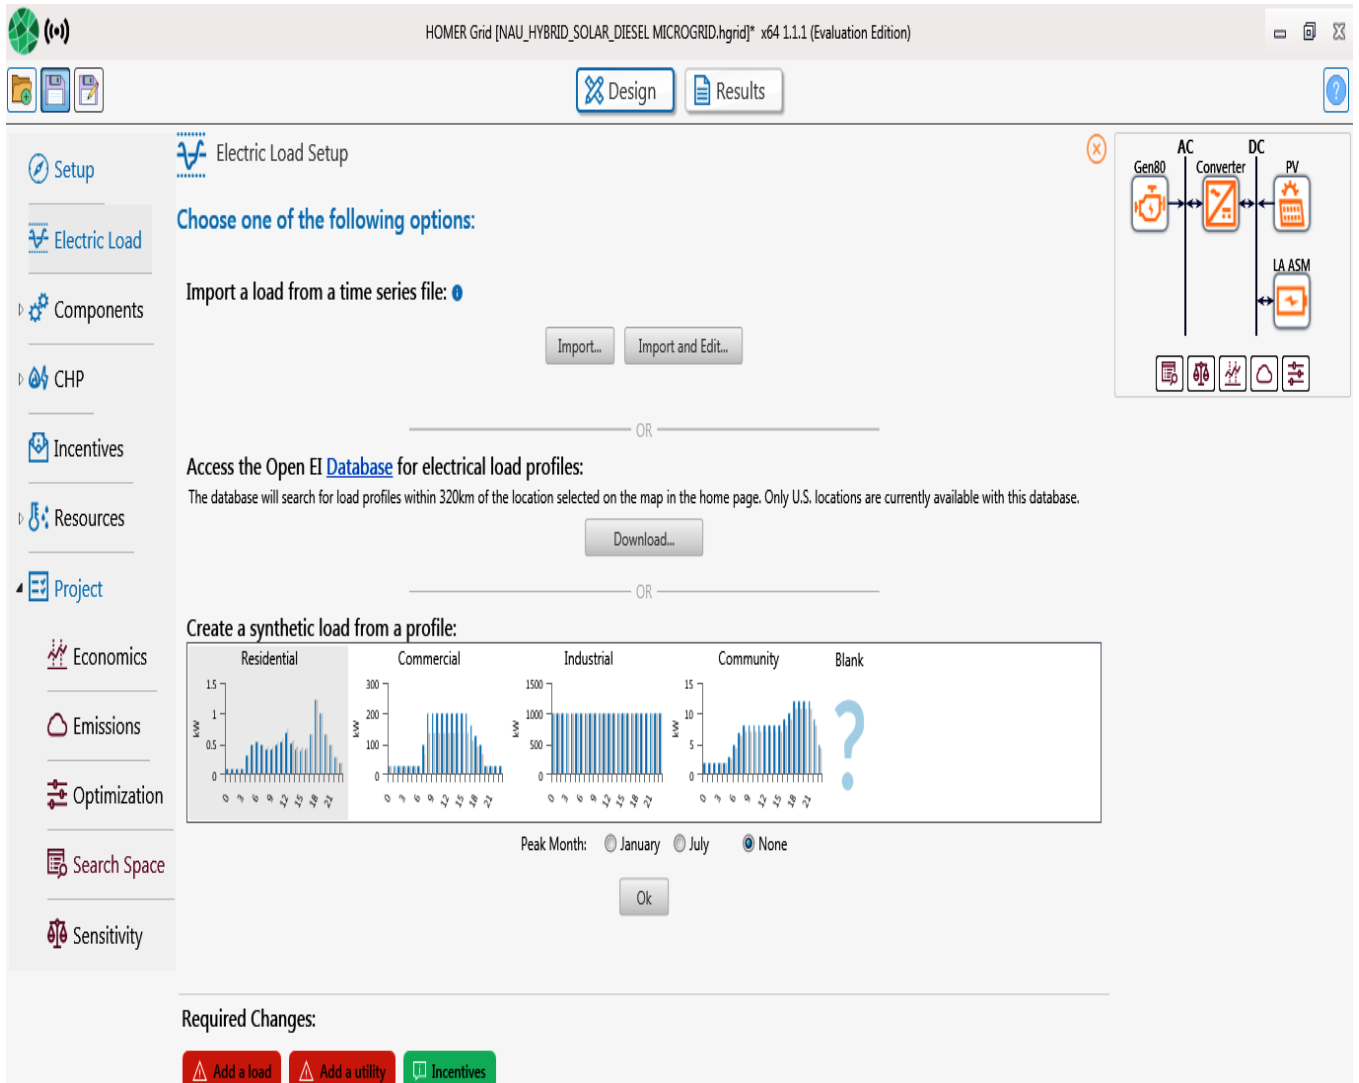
HOMER Grid [NAU_HYBRID_SOLAR_DIESEL MICROGRID.hgrid]* x64 1.1.1 (Evaluation Edition)

Design Results

Setup

Electric Load

Components

CHP

Incentives

Resources

Project

Economics

Emissions

Optimization

Search Space

Sensitivity

Electric Load Setup

Choose one of the following options:

Import a load from a time series file:

Import... Import and Edit...

OR

Access the Open EI Database for electrical load profiles:

The database will search for load profiles within 320km of the location selected on the map in the home page. Only U.S. locations are currently available with this database.

Download...

OR

Create a synthetic load from a profile:

Residential Commercial Industrial Community Blank

1.5 1 0.5 0 kW 0 3 6 9 12 15 18 21

300 200 100 0 kW 0 3 6 9 12 15 18 21

1500 1000 500 0 kW 0 3 6 9 12 15 18 21

15 10 5 0 kW 0 3 6 9 12 15 18 21

Peak Month: January July None

Ok

AC DC

Gen80 Converter PV

LA ASM

Required Changes:

Add a load Add a utility Incentives